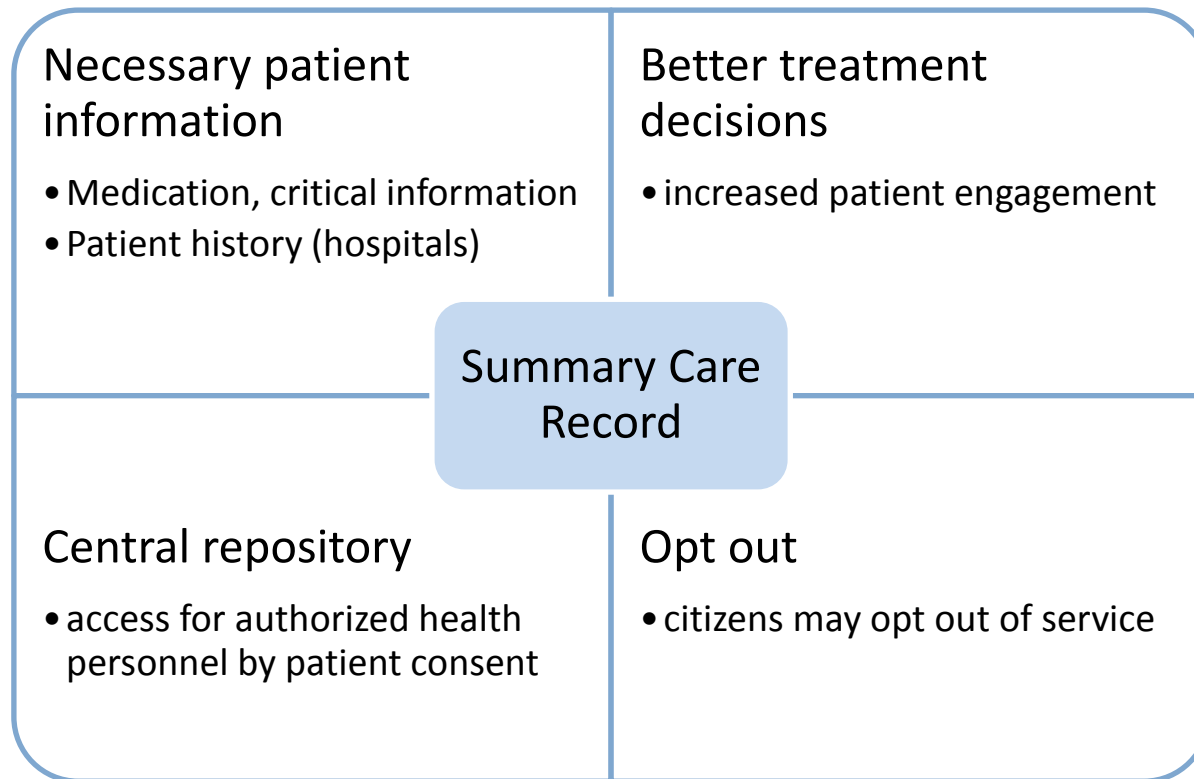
Necessary patient information

• Medication, critical information
• Patient history (hospitals)

Better treatment decisions

• increased patient engagement

Summary Care Record

Central repository

• access for authorized health personnel by patient consent

Opt out

• citizens may opt out of service